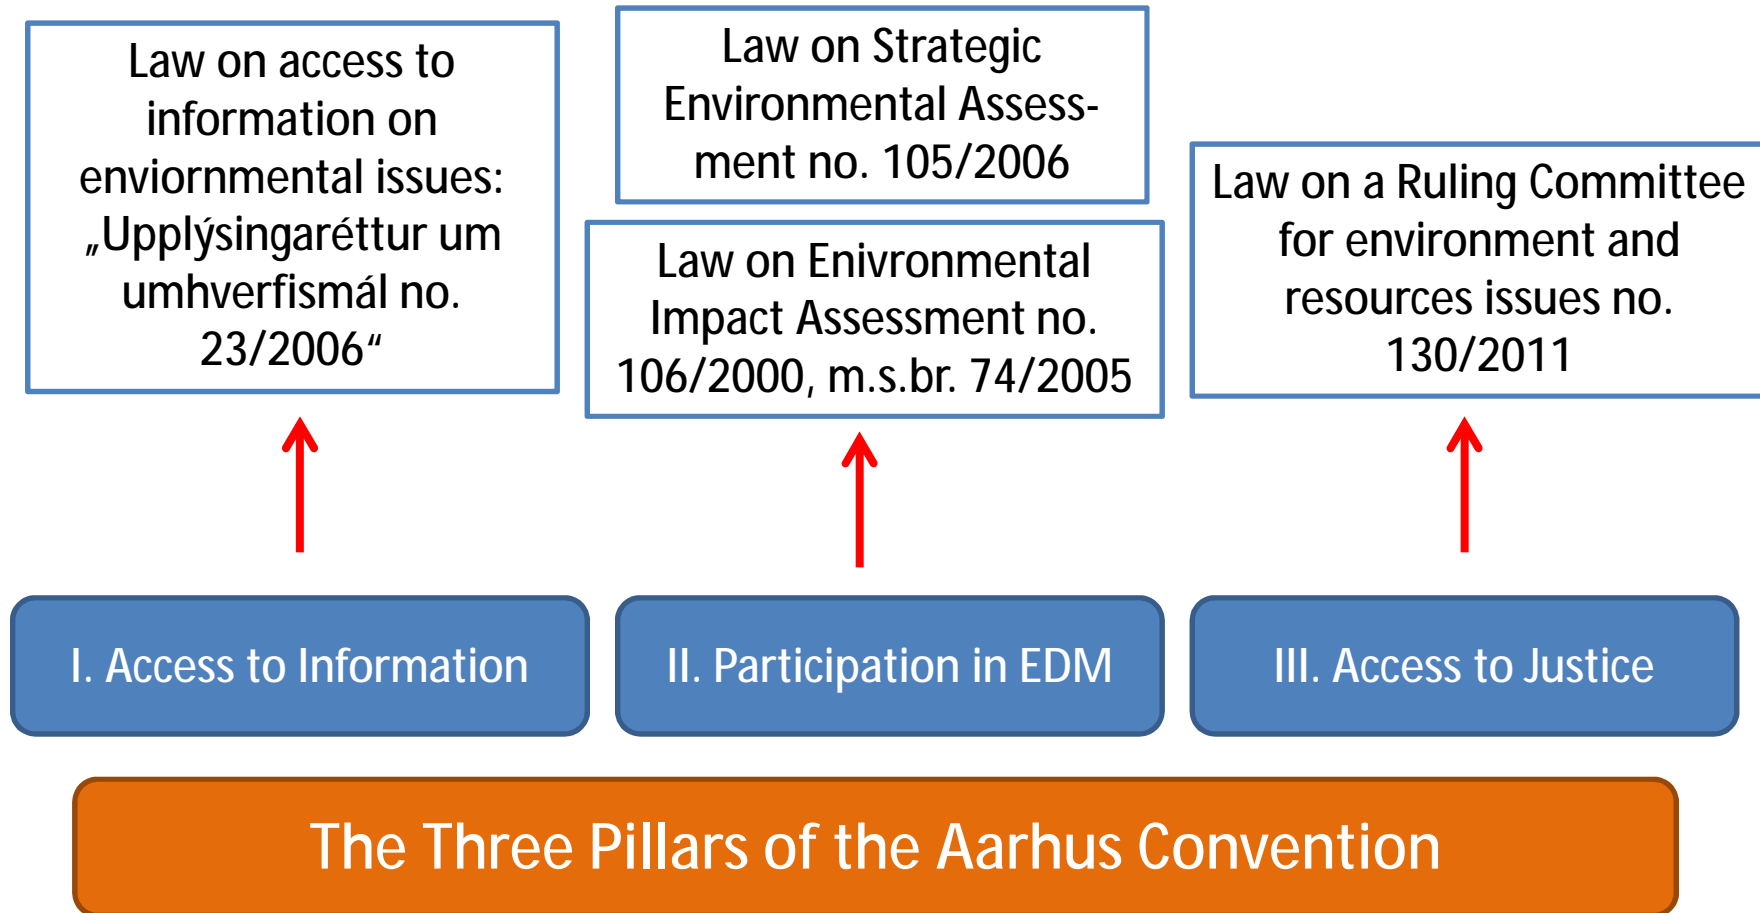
Law on access to information on enviornmental issues: „Upplýsingaréttur um umhverfismál no. 23/2006“

Law on Strategic Environmental Assessment no. 105/2006

Law on Enivronmental Impact Assessment no. 106/2000, m.s.br. 74/2005

Law on a Ruling Committee for environment and resources issues no. 130/2011

I. Access to Information

II. Participation in EDM

III. Access to Justice

The Three Pillars of the Aarhus Convention